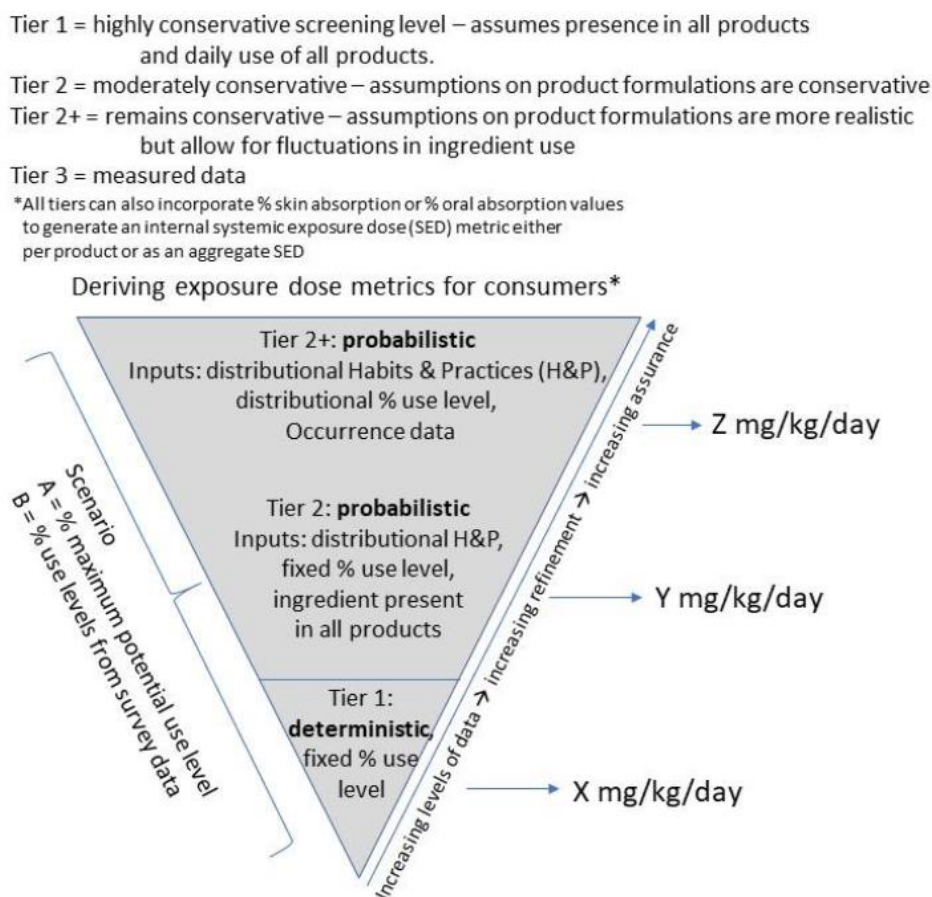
Tier 1 = highly conservative screening level – assumes presence in all products and daily use of all products.
Tier 2 = moderately conservative – assumptions on product formulations are conservative
Tier 2+ = remains conservative – assumptions on product formulations are more realistic but allow for fluctuations in ingredient use
Tier 3 = measured data
*All tiers can also incorporate % skin absorption or % oral absorption values to generate an internal systemic exposure dose (SED) metric either per product or as an aggregate SED

Deriving exposure dose metrics for consumers*

Tier 2+: **probabilistic**
Inputs: distributional Habits & Practices (H&P), distributional % use level, Occurrence data

Tier 2: **probabilistic**
Inputs: distributional H&P, fixed % use level, ingredient present in all products

Tier 1: **deterministic**, fixed % use level

Scenario
A = % maximum potential use level
B = % use levels from survey data

Increasing levels of data → increasing refinement → increasing assurance

Z mg/kg/day

Y mg/kg/day

X mg/kg/day